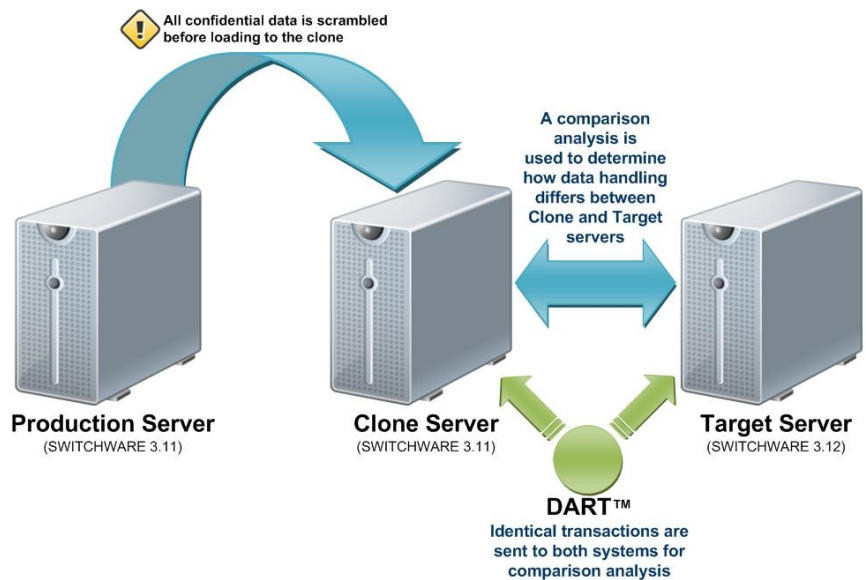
All confidential data is scrambled before loading to the clone

A comparison analysis is used to determine how data handling differs between Clone and Target servers

Production Server
(SWITCHWARE 3.11)

Clone Server
(SWITCHWARE 3.11)

Target Server
(SWITCHWARE 3.12)

DART™
Identical transactions are sent to both systems for comparison analysis